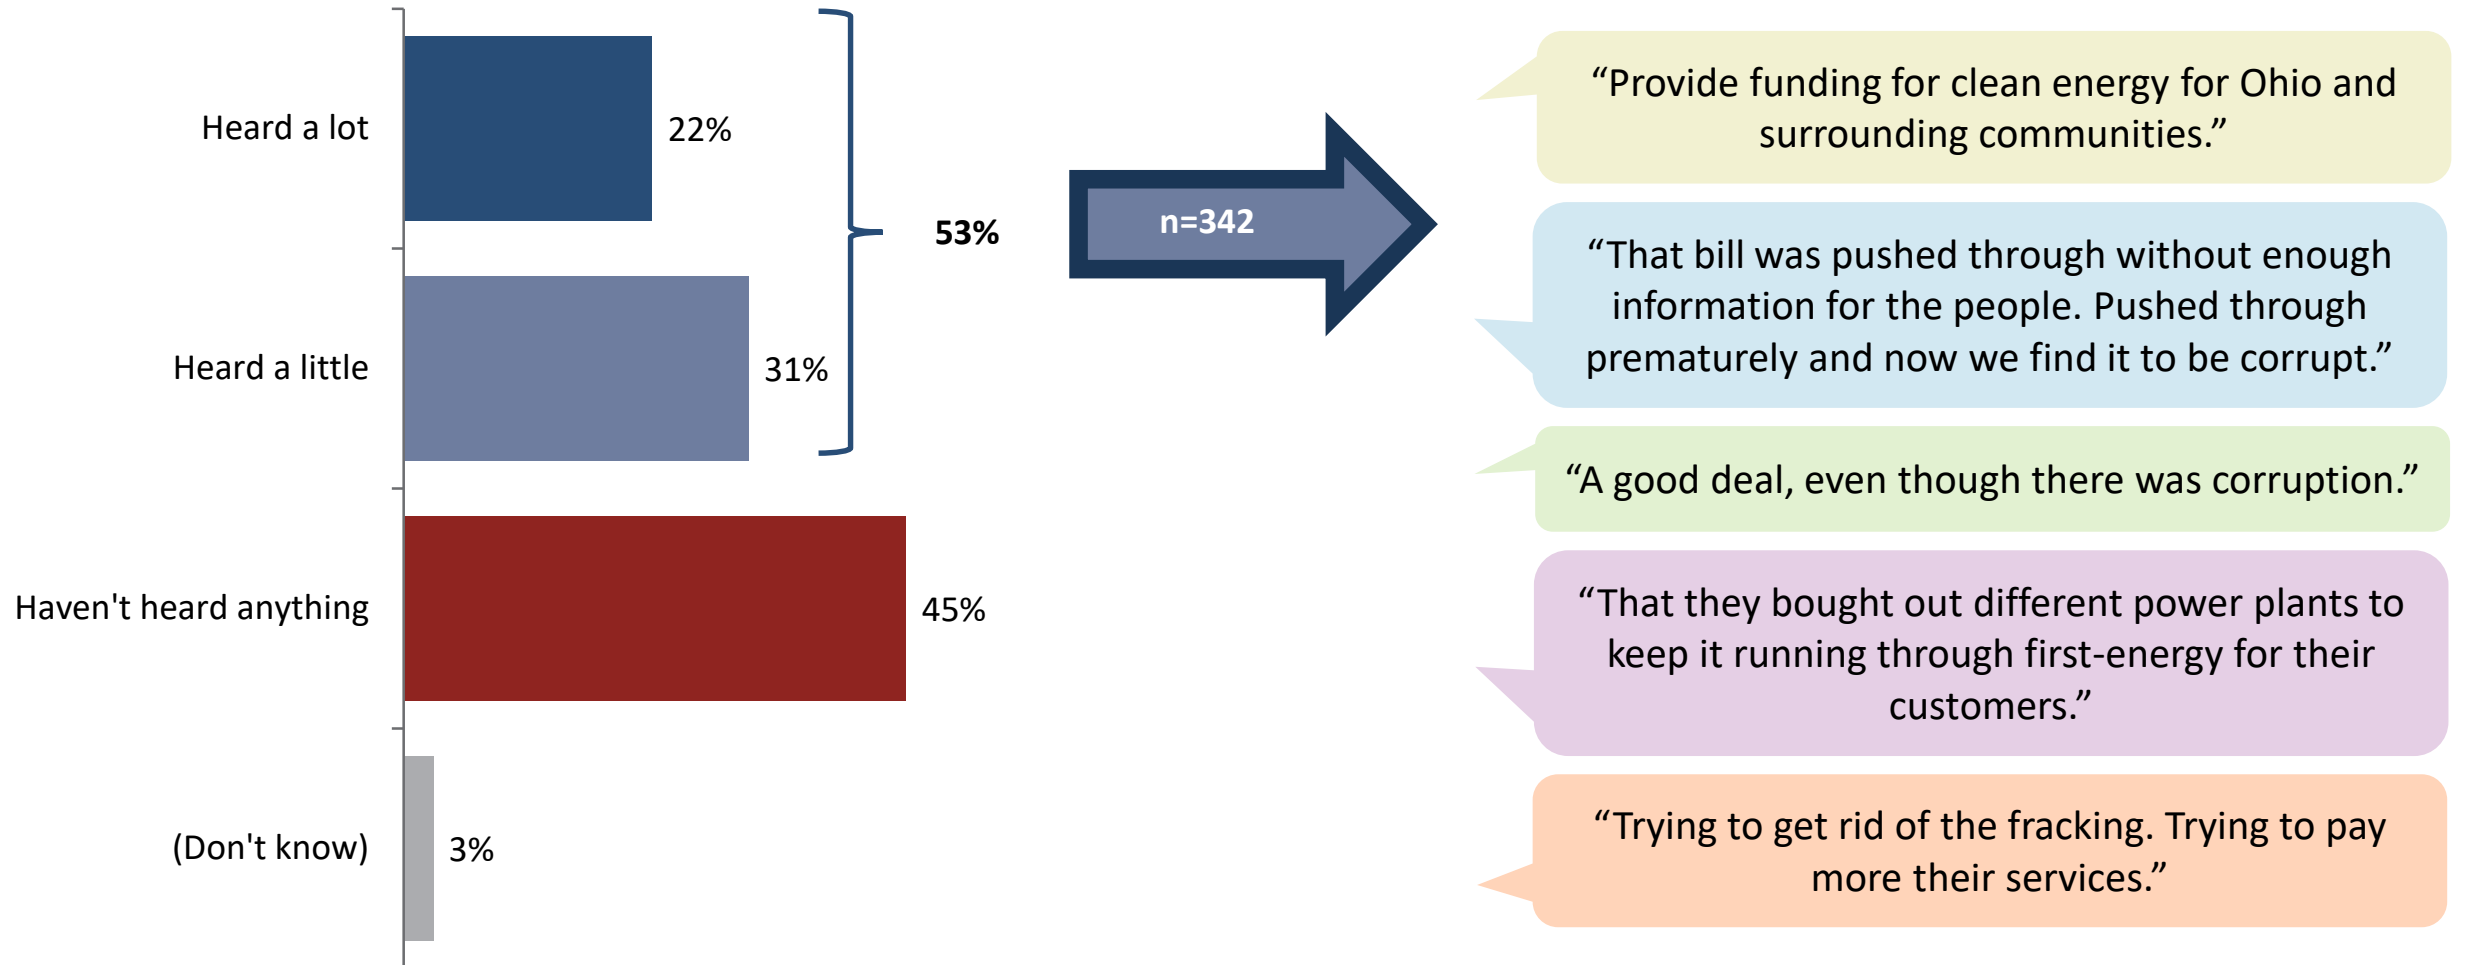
Heard a lot
22%

Heard a little
31%

53%

Haven't heard anything
45%

(Don't know)
3%

n=342

“Provide funding for clean energy for Ohio and surrounding communities.”

“That bill was pushed through without enough information for the people. Pushed through prematurely and now we find it to be corrupt.”

“A good deal, even though there was corruption.”

“That they bought out different power plants to keep it running through first-energy for their customers.”

“Trying to get rid of the fracking. Trying to pay more their services.”